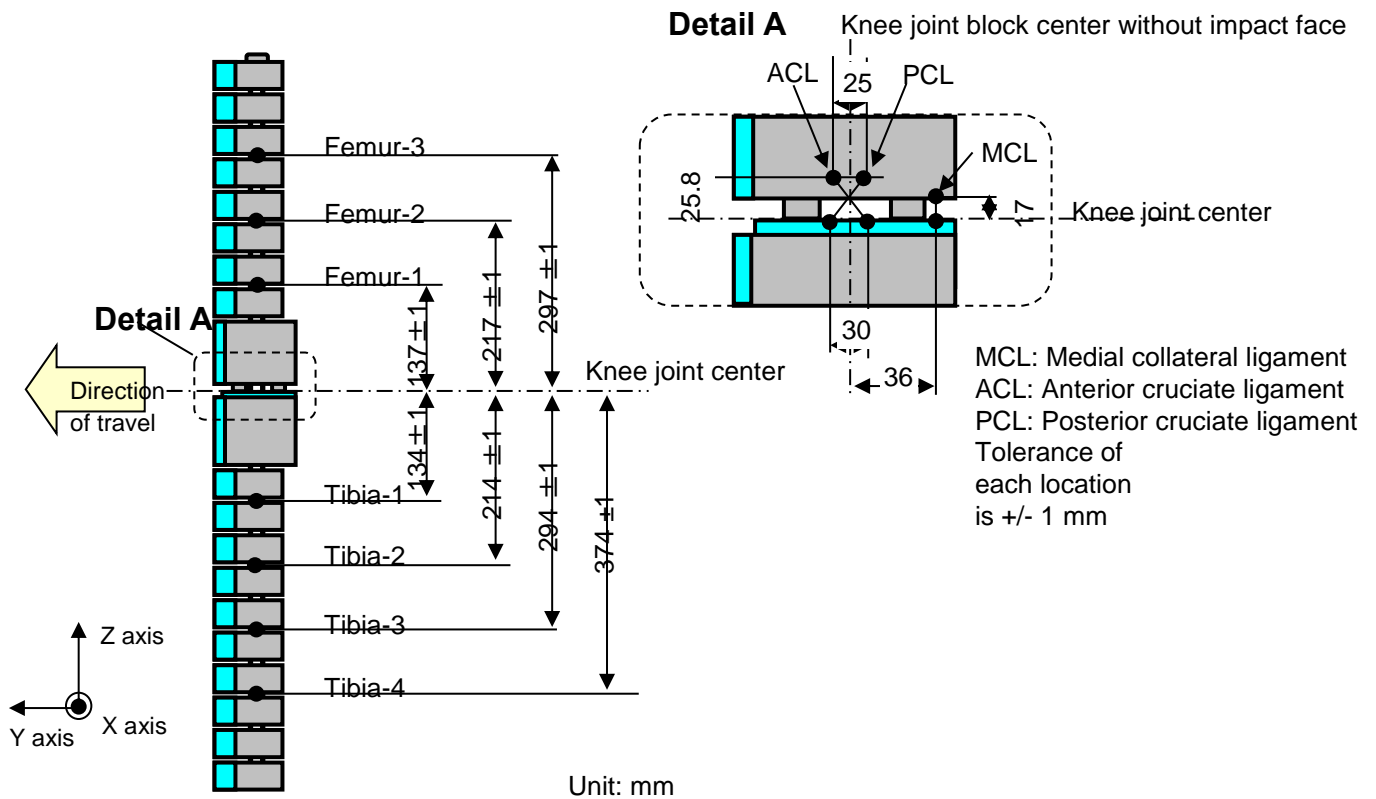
Detail A

Knee joint block center without impact face

ACL

25

PCL

MCL

25.8

17

Knee joint center

30

36

MCL: Medial collateral ligament
ACL: Anterior cruciate ligament
PCL: Posterior cruciate ligament
Tolerance of each location is +/- 1 mm

Femur-3

Femur-2

Femur-1

Detail A

Direction of travel

137 ±1

217 ±1

297 ±1

Knee joint center

134 ±1

214 ±1

294 ±1

374 ±1

Tibia-1

Tibia-2

Tibia-3

Tibia-4

Z axis

Y axis

X axis

Unit: mm